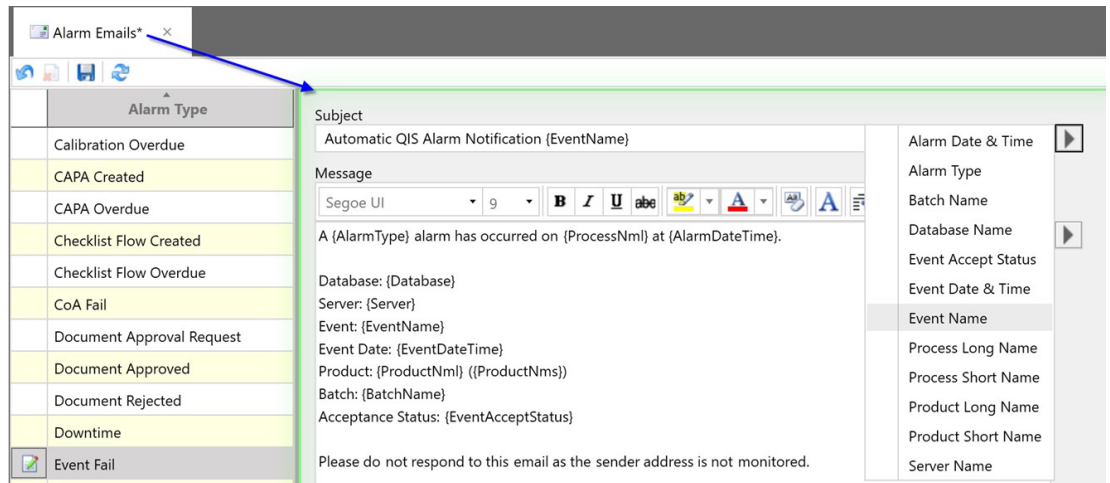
Alarm Emails* ×

Alarm Type

Calibration Overdue

CAPA Created

CAPA Overdue

Checklist Flow Created

Checklist Flow Overdue

CoA Fail

Document Approval Request

Document Approved

Document Rejected

Downtime

Event Fail

Subject

Automatic QIS Alarm Notification {EventName}

Message

Segoe UI 9

B I U abc

A {AlarmType} alarm has occurred on {ProcessNml} at {AlarmDateTime}.

Database: {Database}
Server: {Server}
Event: {EventName}
Event Date: {EventDateTime}
Product: {ProductNml} ({ProductNms})
Batch: {BatchName}
Acceptance Status: {EventAcceptStatus}

Please do not respond to this email as the sender address is not monitored.

Alarm Date & Time
Alarm Type
Batch Name
Database Name
Event Accept Status
Event Date & Time
Event Name
Process Long Name
Process Short Name
Product Long Name
Product Short Name
Server Name